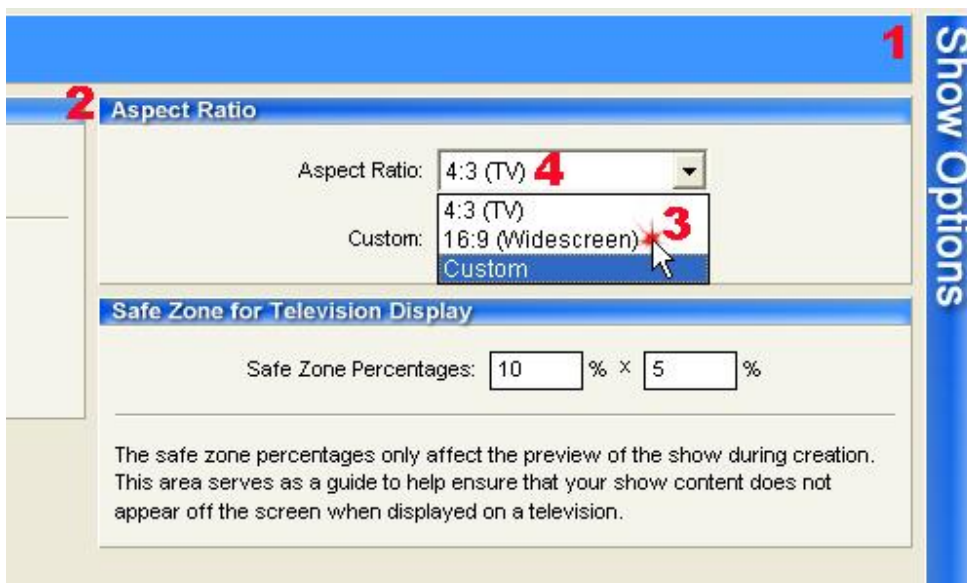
1

Show Options

2 Aspect Ratio

Aspect Ratio: 4:3 (TV) 4

4:3 (TV)
16:9 (Widescreen) 3
Custom

Custom:

Safe Zone for Television Display

Safe Zone Percentages: 10 % × 5 %

The safe zone percentages only affect the preview of the show during creation. This area serves as a guide to help ensure that your show content does not appear off the screen when displayed on a television.